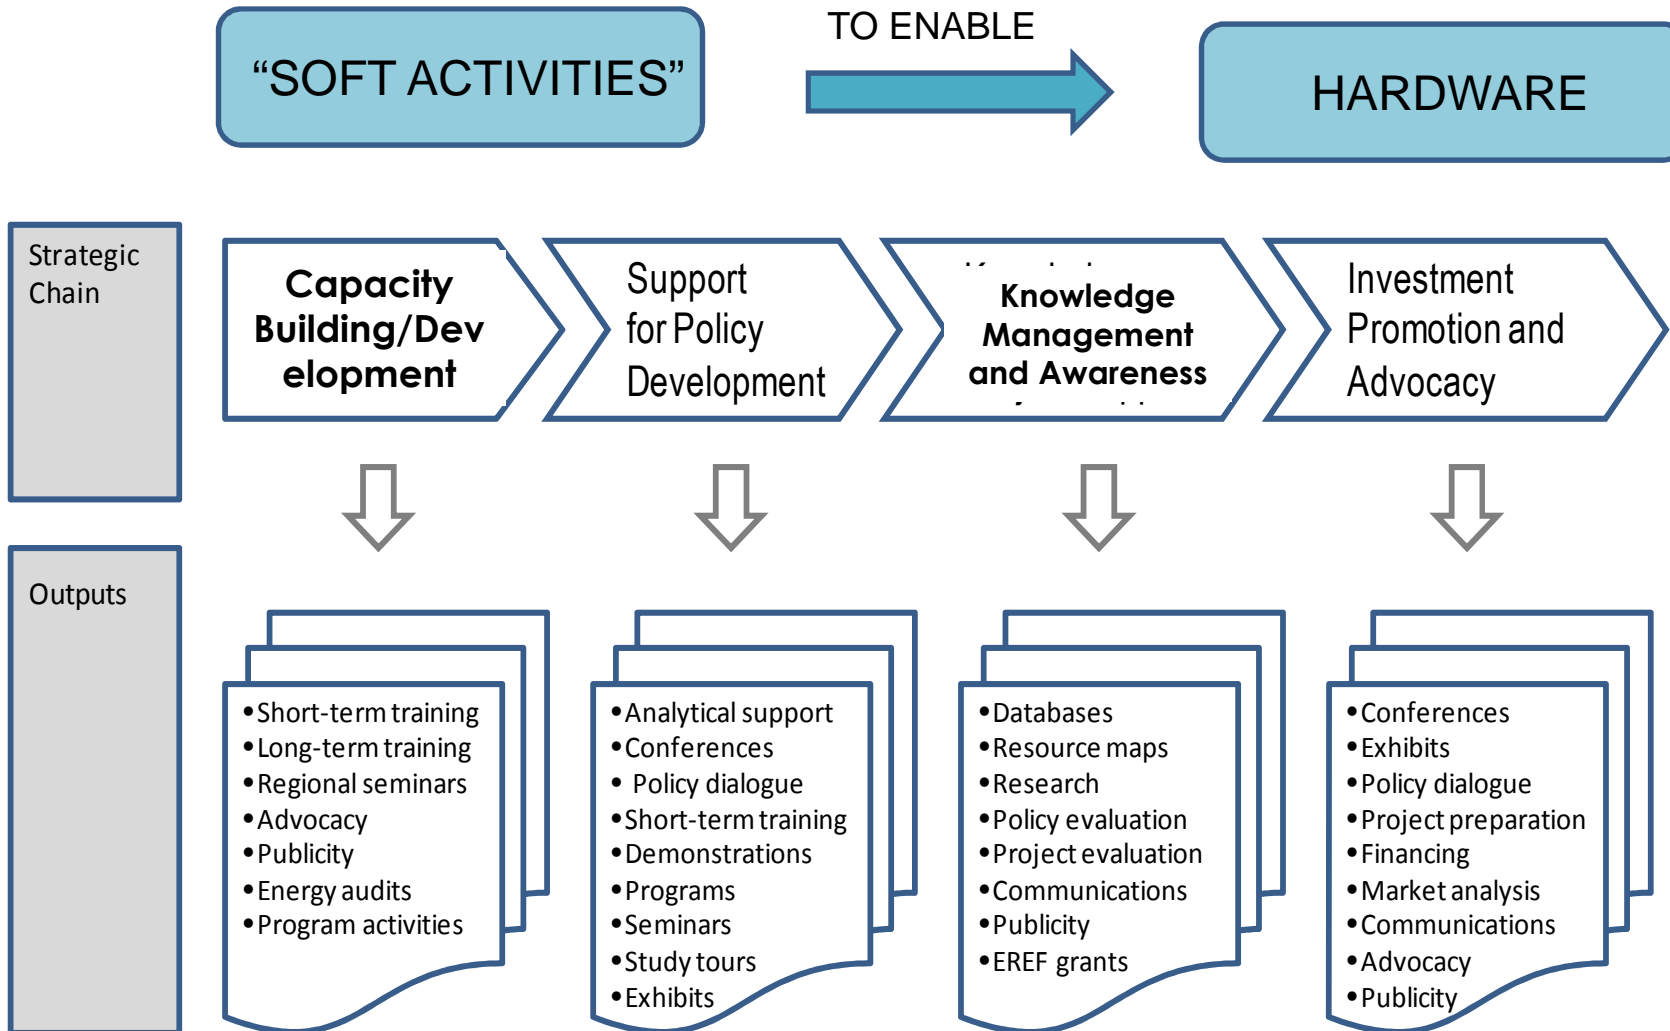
"SOFT ACTIVITIES"

TO ENABLE

HARDWARE

Strategic Chain

Capacity Building/Development

Support for Policy Development

Knowledge Management and Awareness

Investment Promotion and Advocacy

Outputs

• Short-term training
• Long-term training
• Regional seminars
• Advocacy
• Publicity
• Energy audits
• Program activities

• Analytical support
• Conferences
• Policy dialogue
• Short-term training
• Demonstrations
• Programs
• Seminars
• Study tours
• Exhibits

• Databases
• Resource maps
• Research
• Policy evaluation
• Project evaluation
• Communications
• Publicity
• EREF grants

• Conferences
• Exhibits
• Policy dialogue
• Project preparation
• Financing
• Market analysis
• Communications
• Advocacy
• Publicity